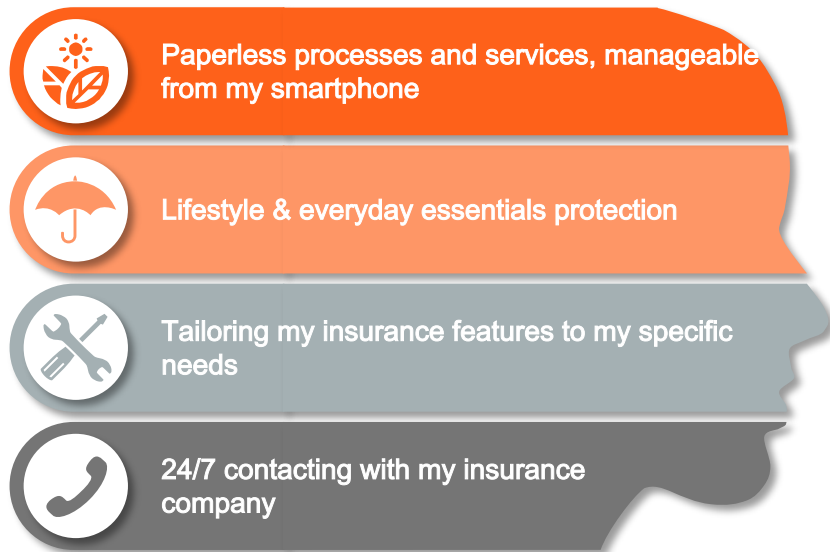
Paperless processes and services, manageable from my smartphone

Lifestyle & everyday essentials protection

Tailoring my insurance features to my specific needs

24/7 contacting with my insurance company